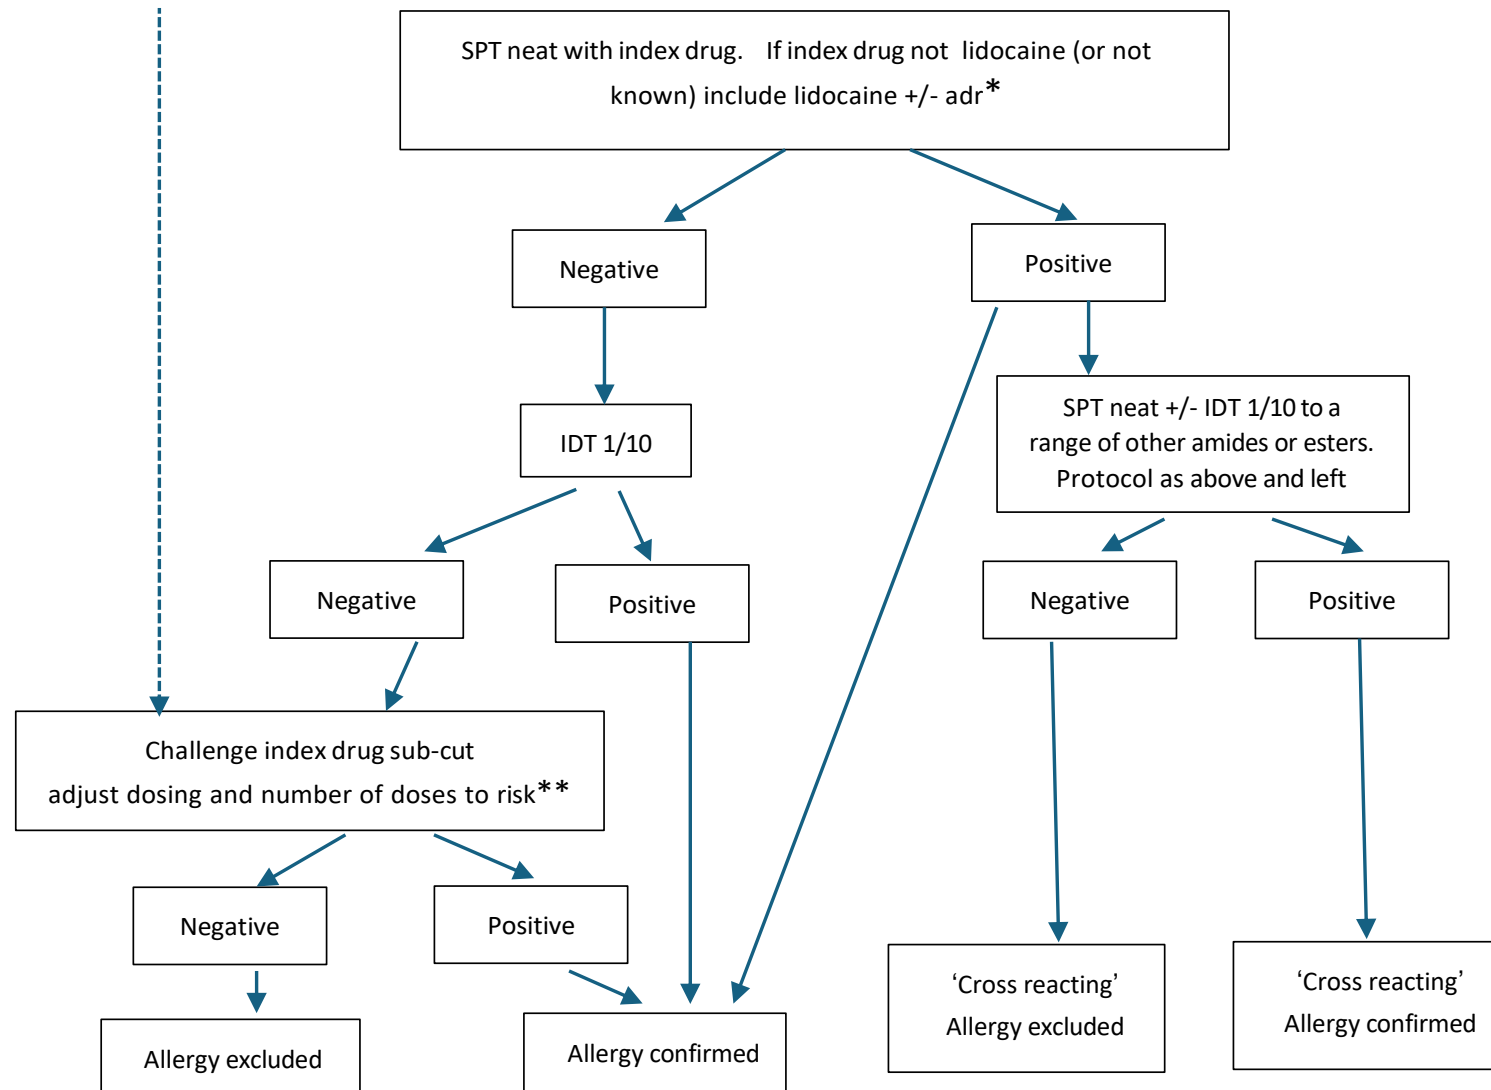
SPT neat with index drug. If index drug not lidocaine (or not known) include lidocaine +/- adr*

Negative

Positive

IDT 1/10

SPT neat +/- IDT 1/10 to a range of other amides or esters. Protocol as above and left

Negative

Positive

Negative

Positive

Challenge index drug sub-cut adjust dosing and number of doses to risk**

Negative

Positive

‘Cross reacting’ Allergy excluded

‘Cross reacting’ Allergy confirmed

Allergy excluded

Allergy confirmed